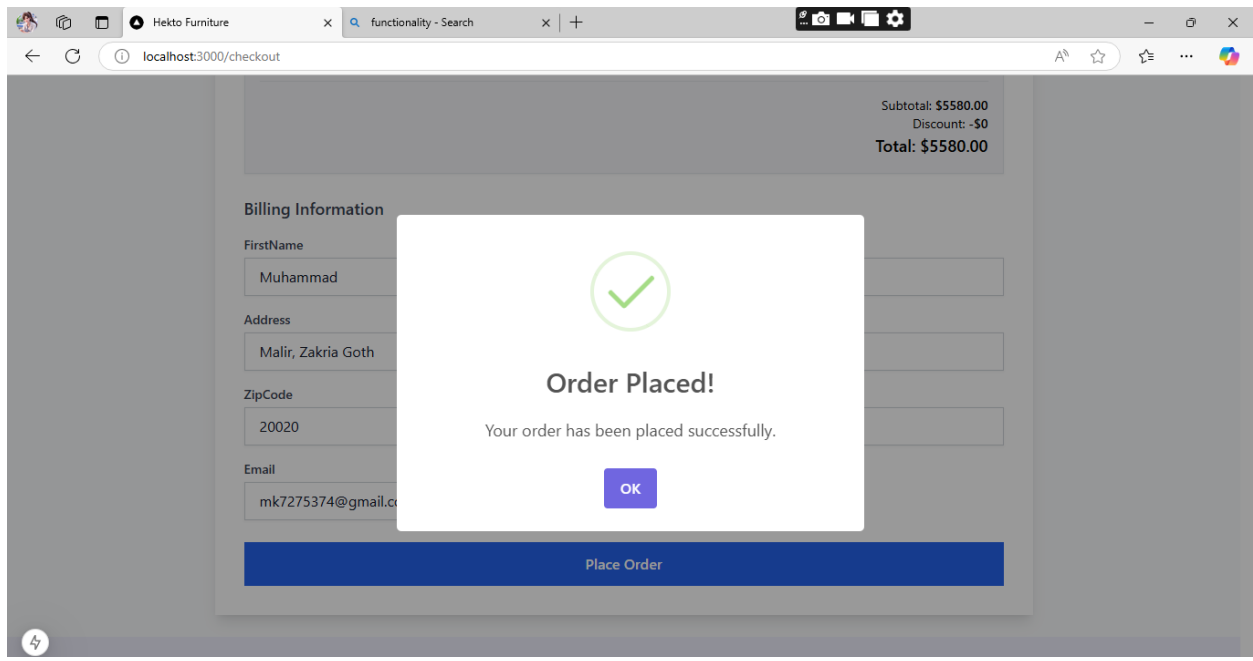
Hekto Furniture
functionality - Search
localhost:3000/checkout

Subtotal: $5580.00
Discount: -$0
Total: $5580.00

Billing Information

FirstName
Muhammad

Address
Malir, Zakria Goth

ZipCode
20020

Email
mk7275374@gmail.c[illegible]

Order Placed!

Your order has been placed successfully.

OK

Place Order